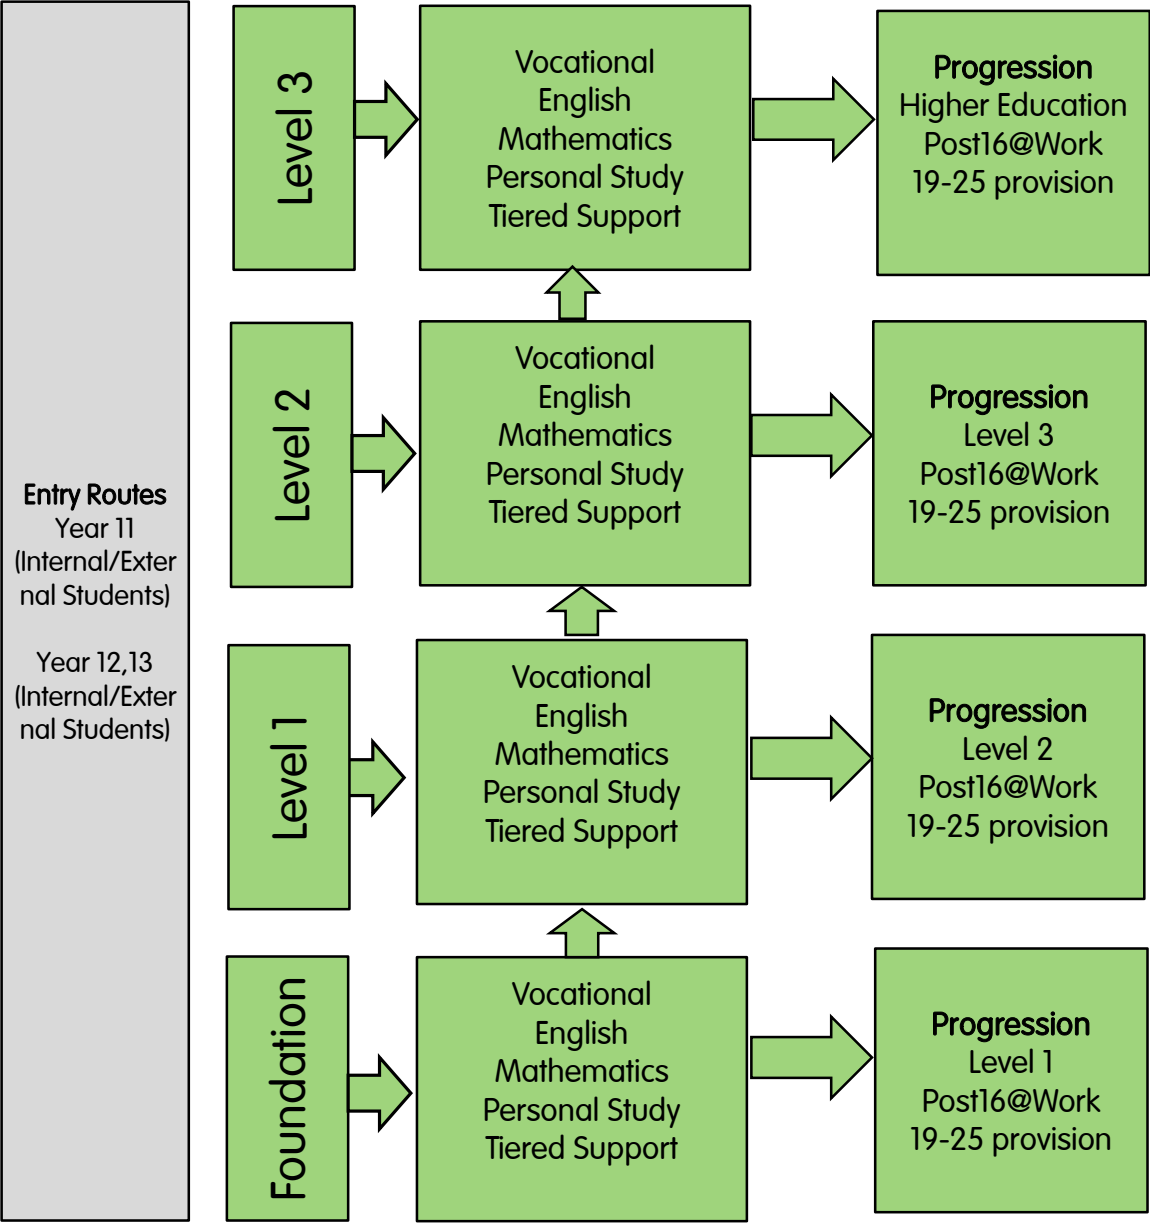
Entry Routes
Year 11
(Internal/External Students)

Year 12,13
(Internal/External Students)

Level 3

Vocational
English
Mathematics
Personal Study
Tiered Support

Progression
Higher Education
Post16@Work
19-25 provision

Level 2

Vocational
English
Mathematics
Personal Study
Tiered Support

Progression
Level 3
Post16@Work
19-25 provision

Level 1

Vocational
English
Mathematics
Personal Study
Tiered Support

Progression
Level 2
Post16@Work
19-25 provision

Foundation

Vocational
English
Mathematics
Personal Study
Tiered Support

Progression
Level 1
Post16@Work
19-25 provision